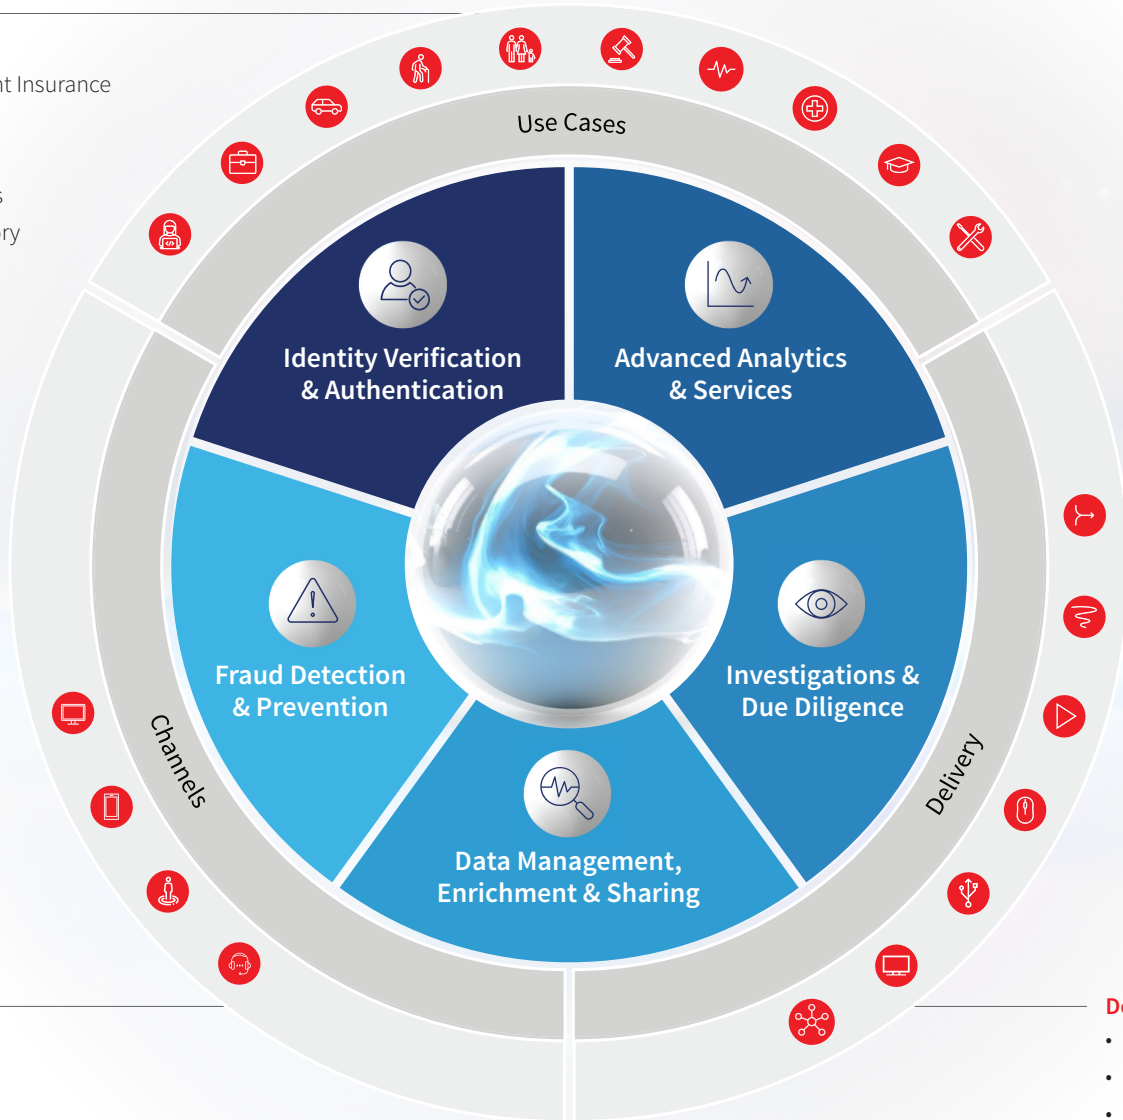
nt Insurance

s

ery

Use Cases

Identity Verification & Authentication

Advanced Analytics & Services

Fraud Detection & Prevention

Investigations & Due Diligence

Data Management, Enrichment & Sharing

Channels

Delivery

De

•

•

•